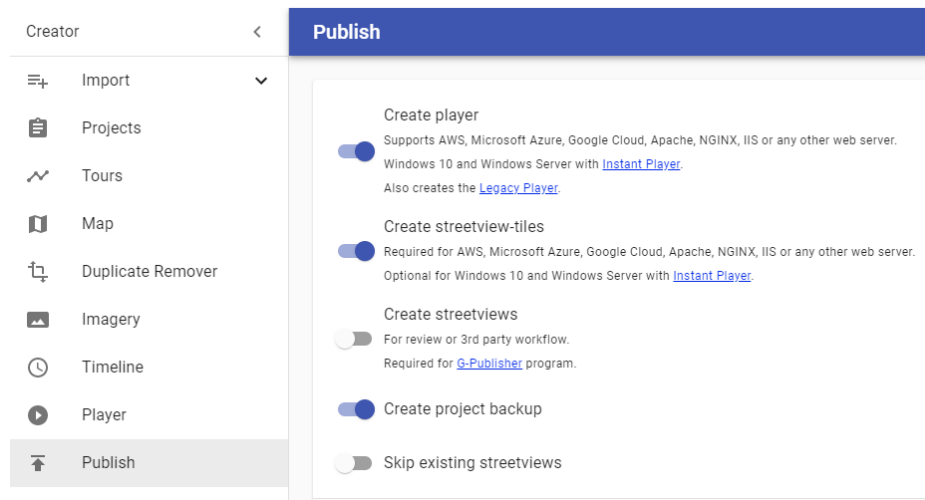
Creator
Import
Projects
Tours
Map
Duplicate Remover
Imagery
Timeline
Player
Publish

Publish

Create player
Supports AWS, Microsoft Azure, Google Cloud, Apache, NGINX, IIS or any other web server.
Windows 10 and Windows Server with Instant Player.
Also creates the Legacy Player.

Create streetview-tiles
Required for AWS, Microsoft Azure, Google Cloud, Apache, NGINX, IIS or any other web server.
Optional for Windows 10 and Windows Server with Instant Player.

Create streetviews
For review or 3rd party workflow.
Required for G-Publisher program.

Create project backup

Skip existing streetviews